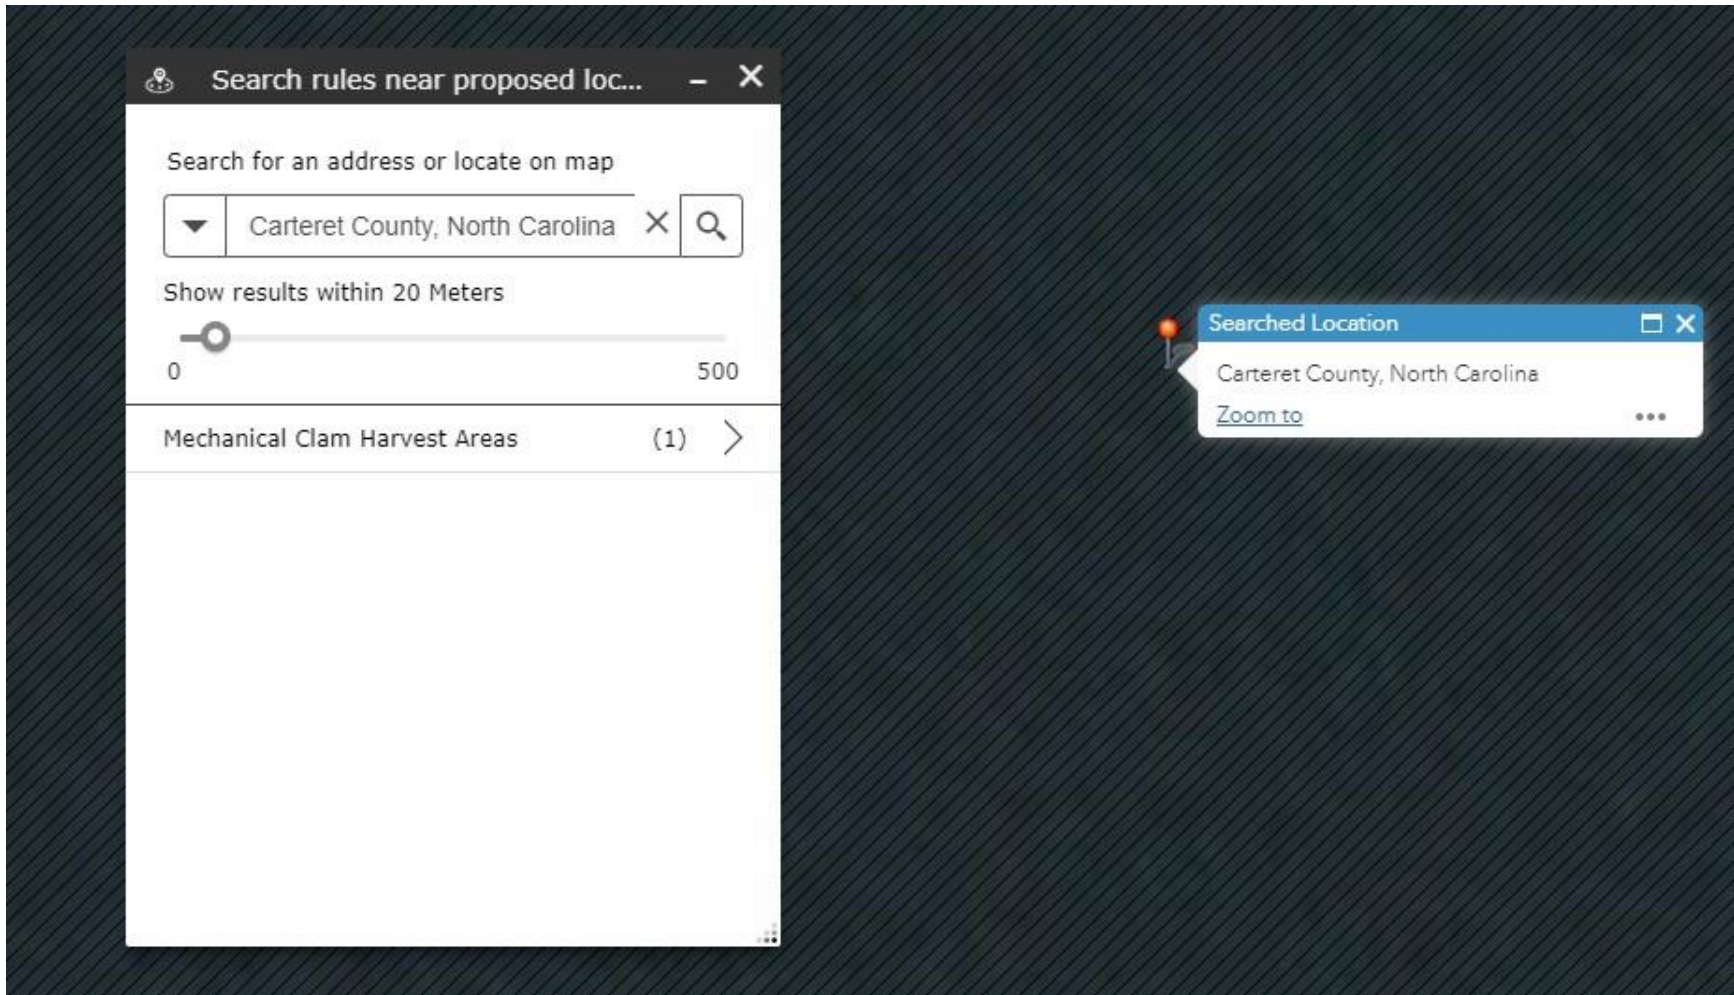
Search rules near proposed loc...

Search for an address or locate on map

Carteret County, North Carolina

Show results within 20 Meters

0

500

Mechanical Clam Harvest Areas (1)

Searched Location

Carteret County, North Carolina

Zoom to